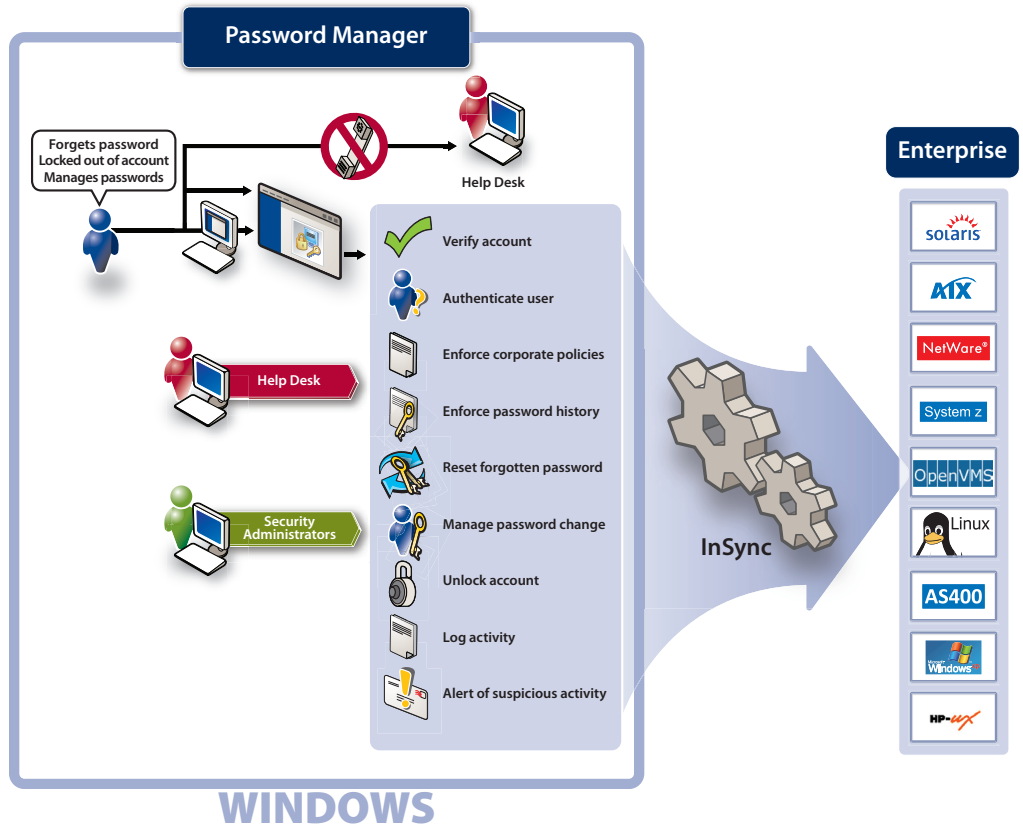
Password Manager

Forgets password
Locked out of account
Manages passwords

Help Desk

Verify account
Authenticate user
Enforce corporate policies
Enforce password history
Reset forgotten password
Manage password change
Unlock account
Log activity
Alert of suspicious activity

Help Desk

Security Administrators

InSync

Enterprise

solaris
AIX
NetWare®
System z
OpenVMS
Linux
AS400
Microsoft Windows XP
HP-UX

WINDOWS